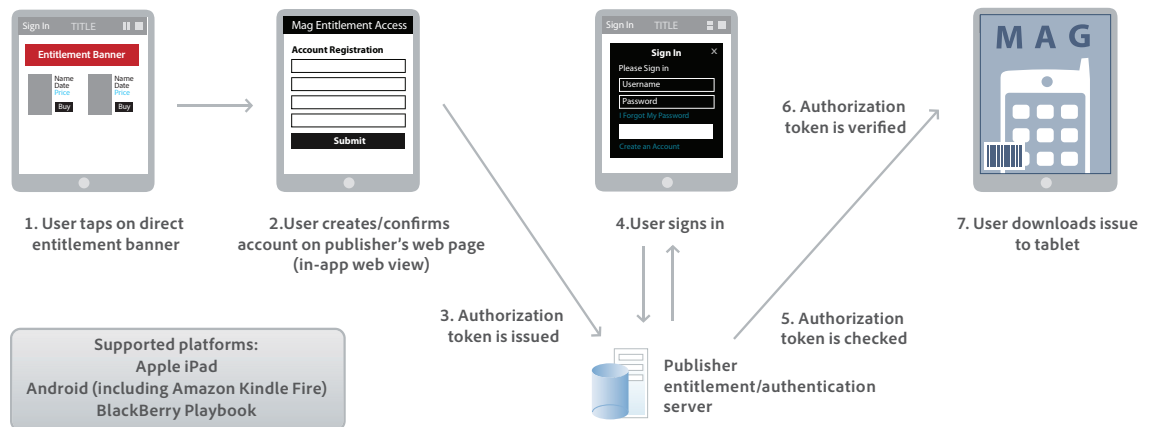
Sign In TITLE

Entitlement Banner

Name
Date
Price
Buy

Name
Date
Price
Buy

1. User taps on direct entitlement banner

Mag Entitlement Access

Account Registration

Submit

2.User creates/confirms account on publisher's web page (in-app web view)

Sign In TITLE

Sign In
Please Sign in
Username
Password
I Forgot My Password
Create an Account

4.User signs in

M A G

7. User downloads issue to tablet

6. Authorization token is verified

3. Authorization token is issued

5. Authorization token is checked

Publisher entitlement/authentication server

Supported platforms:
Apple iPad
Android (including Amazon Kindle Fire)
BlackBerry Playbook